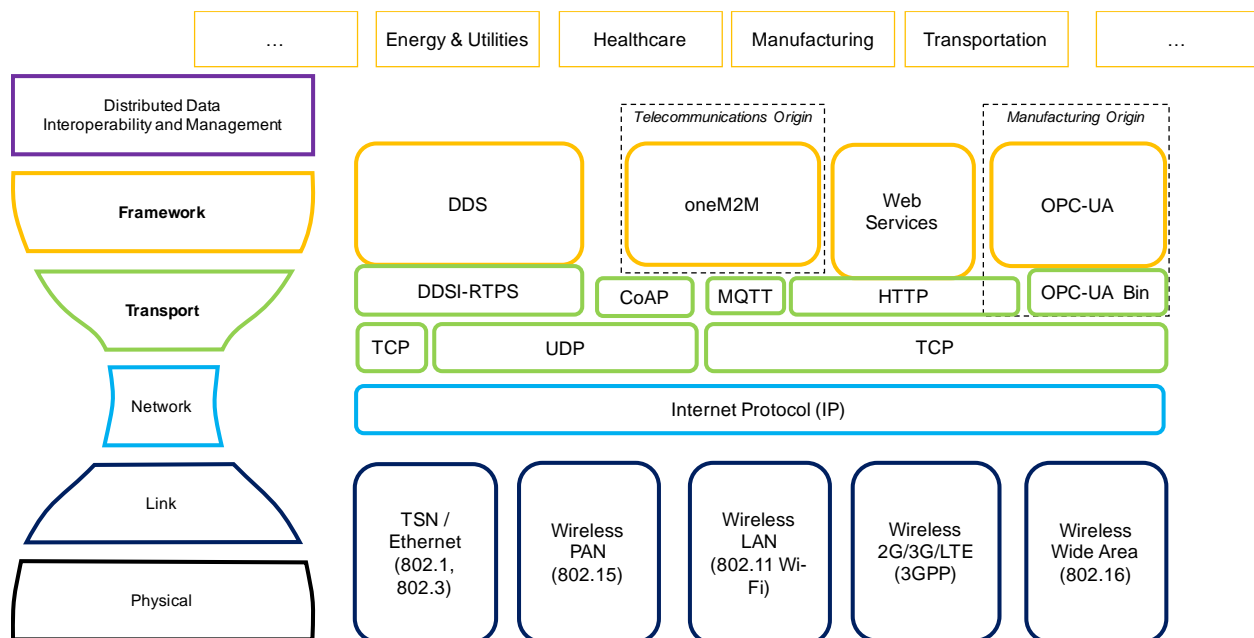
...

Energy & Utilities

Healthcare

Manufacturing

Transportation

...

Distributed Data Interoperability and Management

Framework

Transport

Network

Link

Physical

Telecommunications Origin

Manufacturing Origin

DDS

oneM2M

Web Services

OPC-UA

DDSI-RTPS

CoAP

MQTT

HTTP

OPC-UA Bin

TCP

UDP

TCP

Internet Protocol (IP)

TSN / Ethernet (802.1, 802.3)

Wireless PAN (802.15)

Wireless LAN (802.11 Wi-Fi)

Wireless 2G/3G/LTE (3GPP)

Wireless Wide Area (802.16)